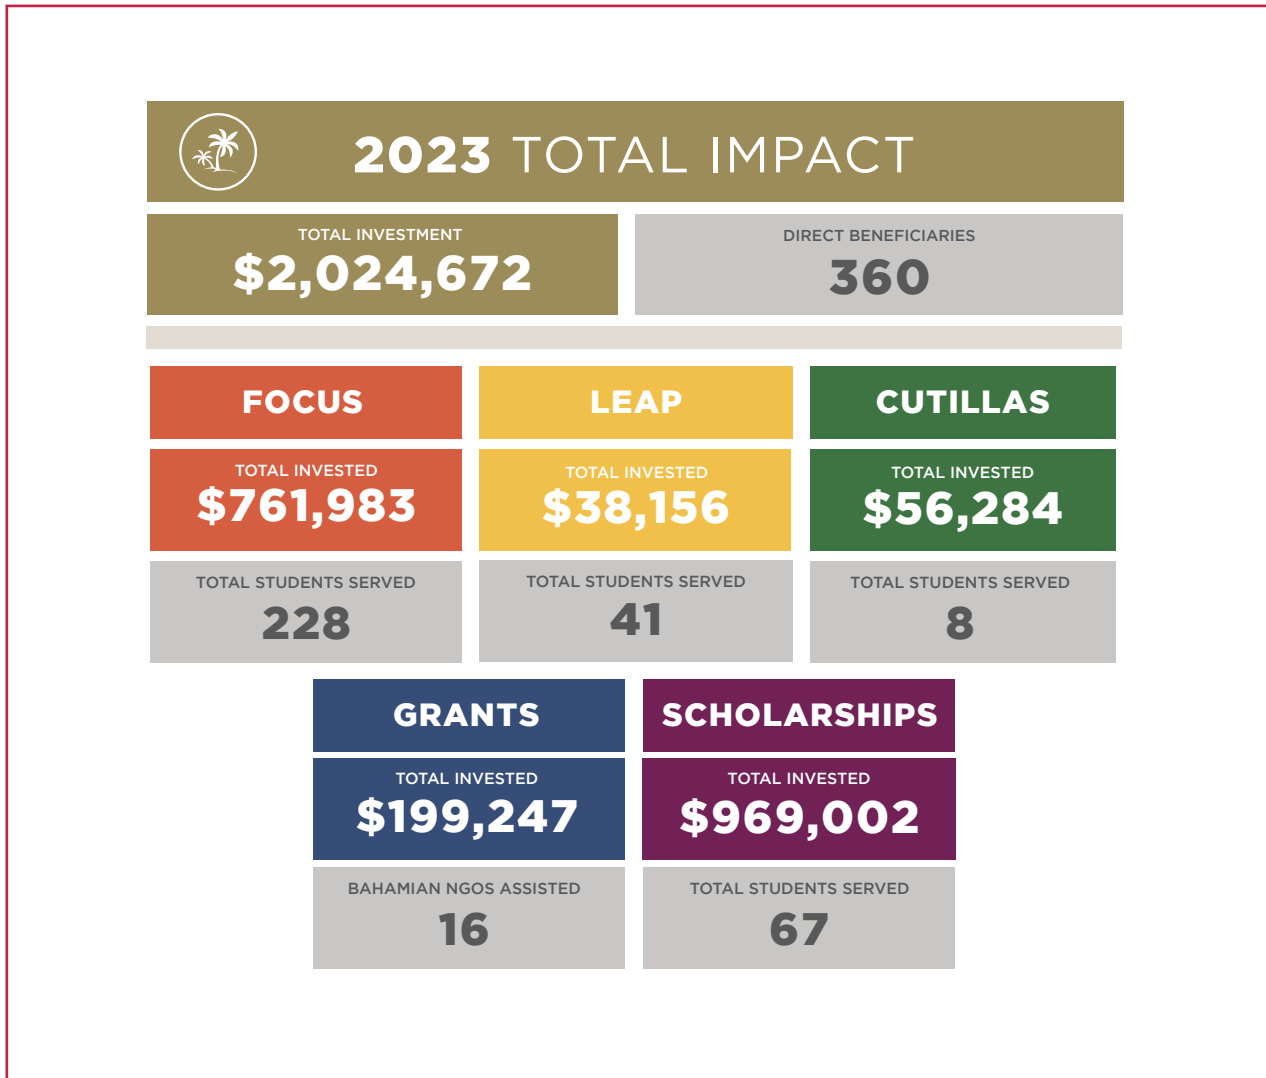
2023 TOTAL IMPACT

TOTAL INVESTMENT
$2,024,672

DIRECT BENEFICIARIES
360

FOCUS
TOTAL INVESTED
$761,983
TOTAL STUDENTS SERVED
228

LEAP
TOTAL INVESTED
$38,156
TOTAL STUDENTS SERVED
41

CUTILLAS
TOTAL INVESTED
$56,284
TOTAL STUDENTS SERVED
8

GRANTS
TOTAL INVESTED
$199,247
BAHAMIAN NGOS ASSISTED
16

SCHOLARSHIPS
TOTAL INVESTED
$969,002
TOTAL STUDENTS SERVED
67